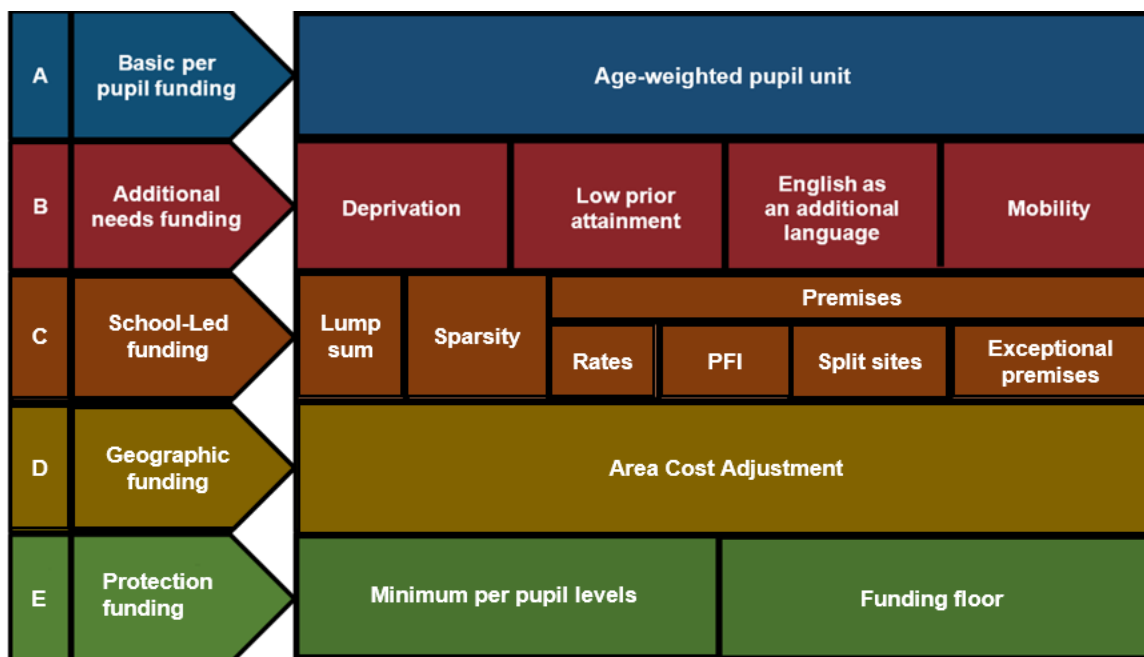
A
Basic per pupil funding
Age-weighted pupil unit

B
Additional needs funding
Deprivation
Low prior attainment
English as an additional language
Mobility

C
School-Led funding
Lump sum
Sparsity
Premises
Rates
PFI
Split sites
Exceptional premises

D
Geographic funding
Area Cost Adjustment

E
Protection funding
Minimum per pupil levels
Funding floor